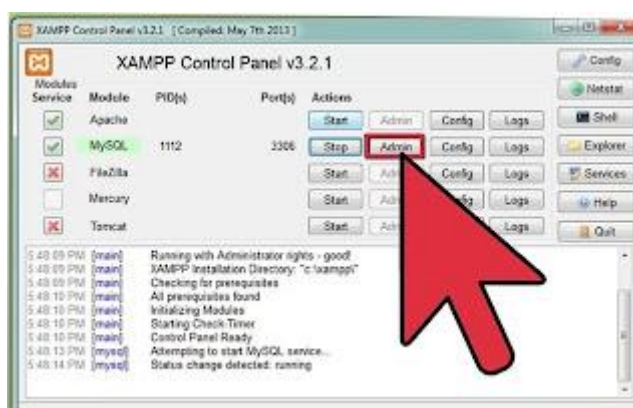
XAMPP Control Panel v3.2.1 [ Compiled: May 7th 2013 ]

XAMPP Control Panel v3.2.1

Modules Service | Module | PID(s) | Port(s) | Actions

Apache | | | Start | Admin | Config | Logs

MySQL | 1112 | 3306 | Stop | Admin | Config | Logs

FileZilla | | | Start | Adm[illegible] | Config | Logs

Mercury | | | Start | Adm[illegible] | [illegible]g | Logs

Tomcat | | | Start | Adm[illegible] | | Logs

Config
Netstat
Shell
Explorer
Services
Help
Quit

5:48:09 PM [main] Running with Administrator rights - good!
5:48:09 PM [main] XAMPP Installation Directory: "c:\xampp\"
5:48:09 PM [main] Checking for prerequisites
5:48:10 PM [main] All prerequisites found
5:48:10 PM [main] Initializing Modules
5:48:10 PM [main] Starting Check-Timer
5:48:10 PM [main] Control Panel Ready
5:48:13 PM [mysql] Attempting to start MySQL service...
5:48:14 PM [mysql] Status change detected: running